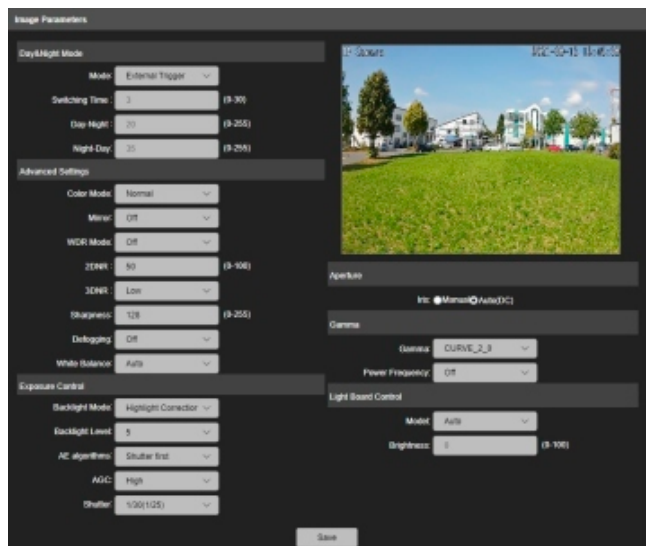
Image Parameters

Day&Night Mode

Mode: External Trigger

Switching Time: 3 (0-30)

Day-Night: 20 (0-255)

Night-Day: 20 (0-255)

Advanced Settings

Color Mode: Normal

Mirror: Off

WDR Mode: Off

2DNR: 50 (0-100)

3DNR: Low

Sharpness: 128 (0-255)

Defogging: Off

White Balance: Auto

Exposure Control

Backlight Mode: Highlight Correction

Backlight Level: 5

AE algorithms: Shutter first

AGC: High

Shutter: 1/30(1/25)

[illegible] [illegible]

Aperture

Iris: Manual Auto(DC)

Gamma

Gamma: CURVE_2_3

Power Frequency: Off

Light Board Control

Model: Auto

Brightness: 0 (0-100)

Save